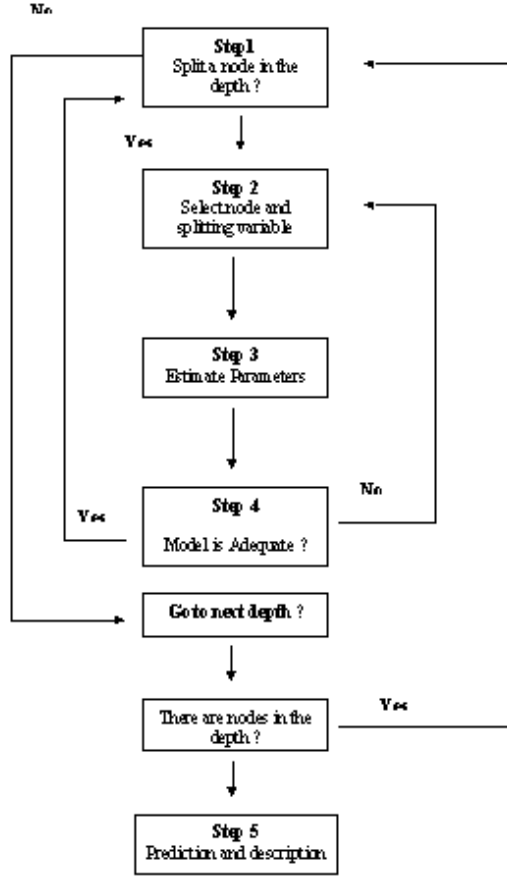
No

Step1
Split a node in the depth ?

Yes

Step 2
Select node and splitting variable

Step 3
Estimate Parameters

No

Yes

Step 4
Model is Adequate ?

Go to next depth ?

Yes

There are nodes in the depth ?

Step 5
Prediction and description